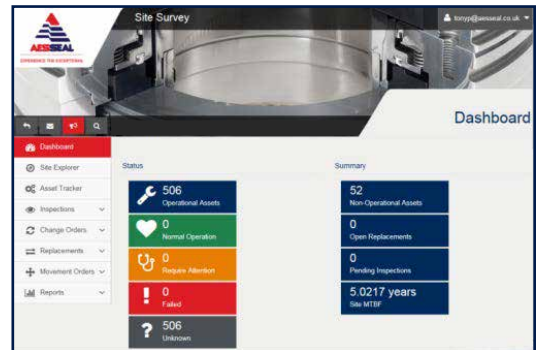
AESSEAL
EXPERIENCE THE EXCEPTIONAL

Site Survey

tonyp@aesseal.co.uk

Dashboard

Dashboard
Site Explorer
Asset Tracker
Inspections
Change Orders
Replacements
Movement Orders
Reports

Status

506
Operational Assets

0
Normal Operation

0
Require Attention

0
Failed

506
Unknown

Summary

52
Non-Operational Assets

0
Open Replacements

0
Pending Inspections

5.0217 years
Site MTBF